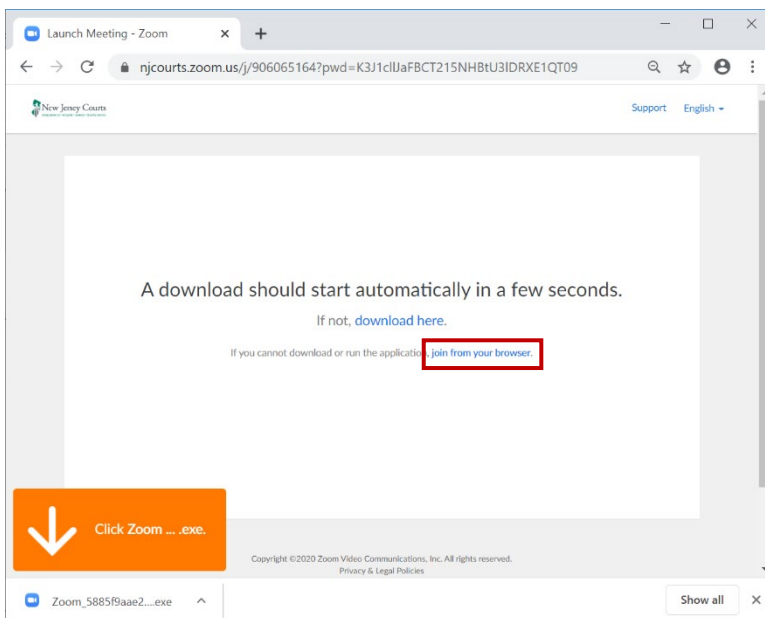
Launch Meeting - Zoom

njcourts.zoom.us/j/906065164?pwd=K3J1clIJaFBCT215NHBtU3lDRXE1QT09

New Jersey Courts

Support English

A download should start automatically in a few seconds.

If not, download here.

If you cannot download or run the application, join from your browser.

Click Zoom ... .exe.

Copyright ©2020 Zoom Video Communications, Inc. All rights reserved.
Privacy & Legal Policies

Zoom_5885f9aae2....exe

Show all